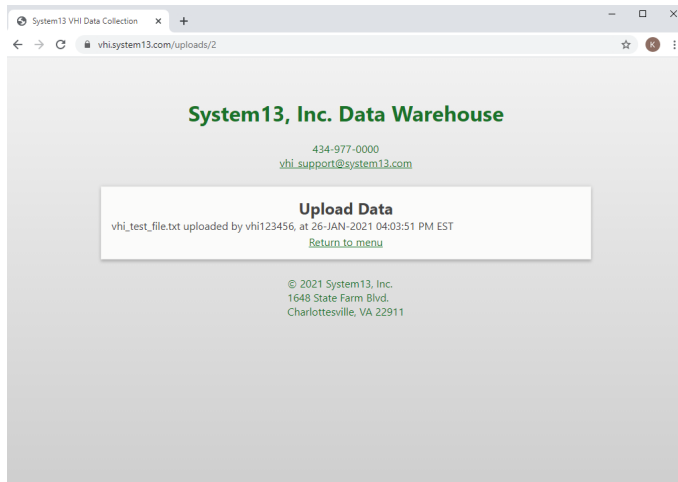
System13 VHI Data Collection ×
+
vhi.system13.com/uploads/2
K

System13, Inc. Data Warehouse

434-977-0000
vhi_support@system13.com

Upload Data
vhi_test_file.txt uploaded by vhi123456, at 26-JAN-2021 04:03:51 PM EST
Return to menu

© 2021 System13, Inc.
1648 State Farm Blvd.
Charlottesville, VA 22911